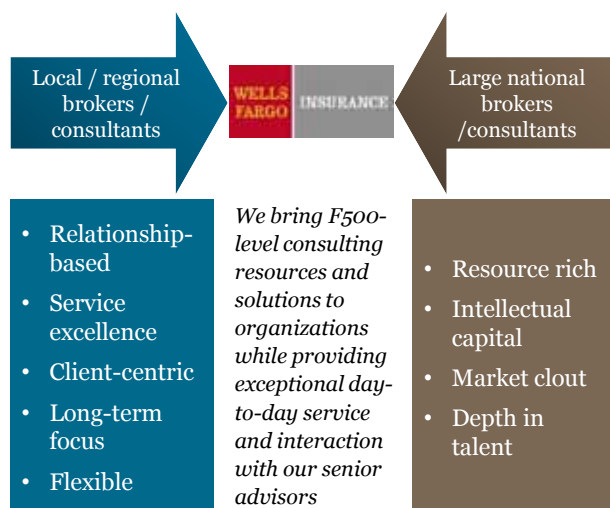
Local / regional brokers / consultants

WELLS FARGO INSURANCE

Large national brokers /consultants

- Relationship-based
- Service excellence
- Client-centric
- Long-term focus
- Flexible

We bring F500-level consulting resources and solutions to organizations while providing exceptional day-to-day service and interaction with our senior advisors

- Resource rich
- Intellectual capital
- Market clout
- Depth in talent